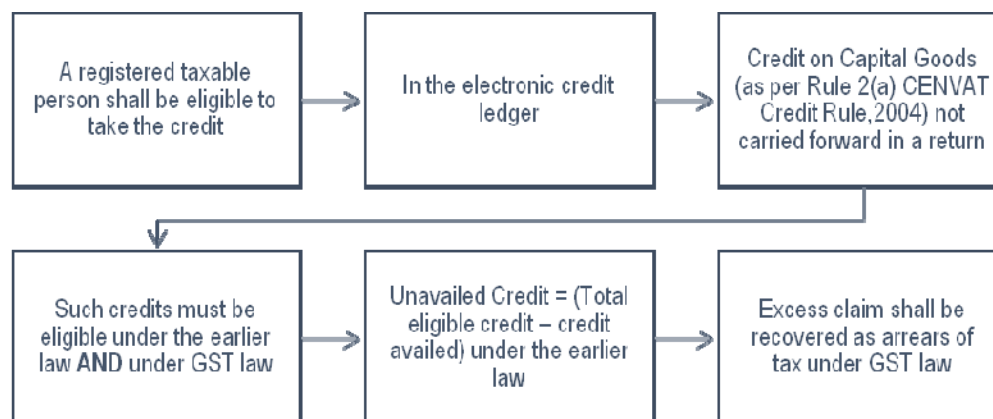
A registered taxable person shall be eligible to take the credit

In the electronic credit ledger

Credit on Capital Goods (as per Rule 2(a) CENVAT Credit Rule,2004) not carried forward in a return

Such credits must be eligible under the earlier law AND under GST law

Unavailed Credit = (Total eligible credit – credit availed) under the earlier law

Excess claim shall be recovered as arrears of tax under GST law